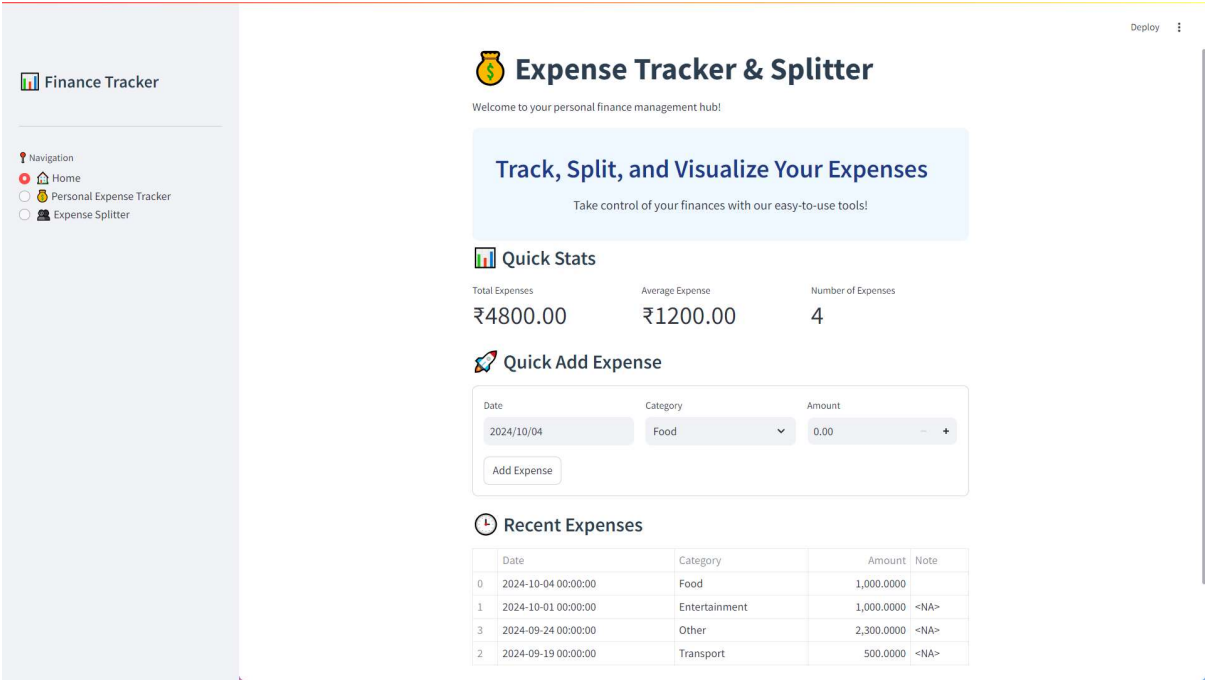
Deploy

Finance Tracker

Navigation
Home
Personal Expense Tracker
Expense Splitter

Expense Tracker & Splitter

Welcome to your personal finance management hub!

Track, Split, and Visualize Your Expenses

Take control of your finances with our easy-to-use tools!

Quick Stats

Total Expenses
₹4800.00

Average Expense
₹1200.00

Number of Expenses
4

Quick Add Expense

Date
2024/10/04

Category
Food

Amount
0.00
− +

Add Expense

Recent Expenses

| | Date | Category | Amount | Note |
|---|---|---|---|---|
| 0 | 2024-10-04 00:00:00 | Food | 1,000.0000 | |
| 1 | 2024-10-01 00:00:00 | Entertainment | 1,000.0000 | <NA> |
| 3 | 2024-09-24 00:00:00 | Other | 2,300.0000 | <NA> |
| 2 | 2024-09-19 00:00:00 | Transport | 500.0000 | <NA> |